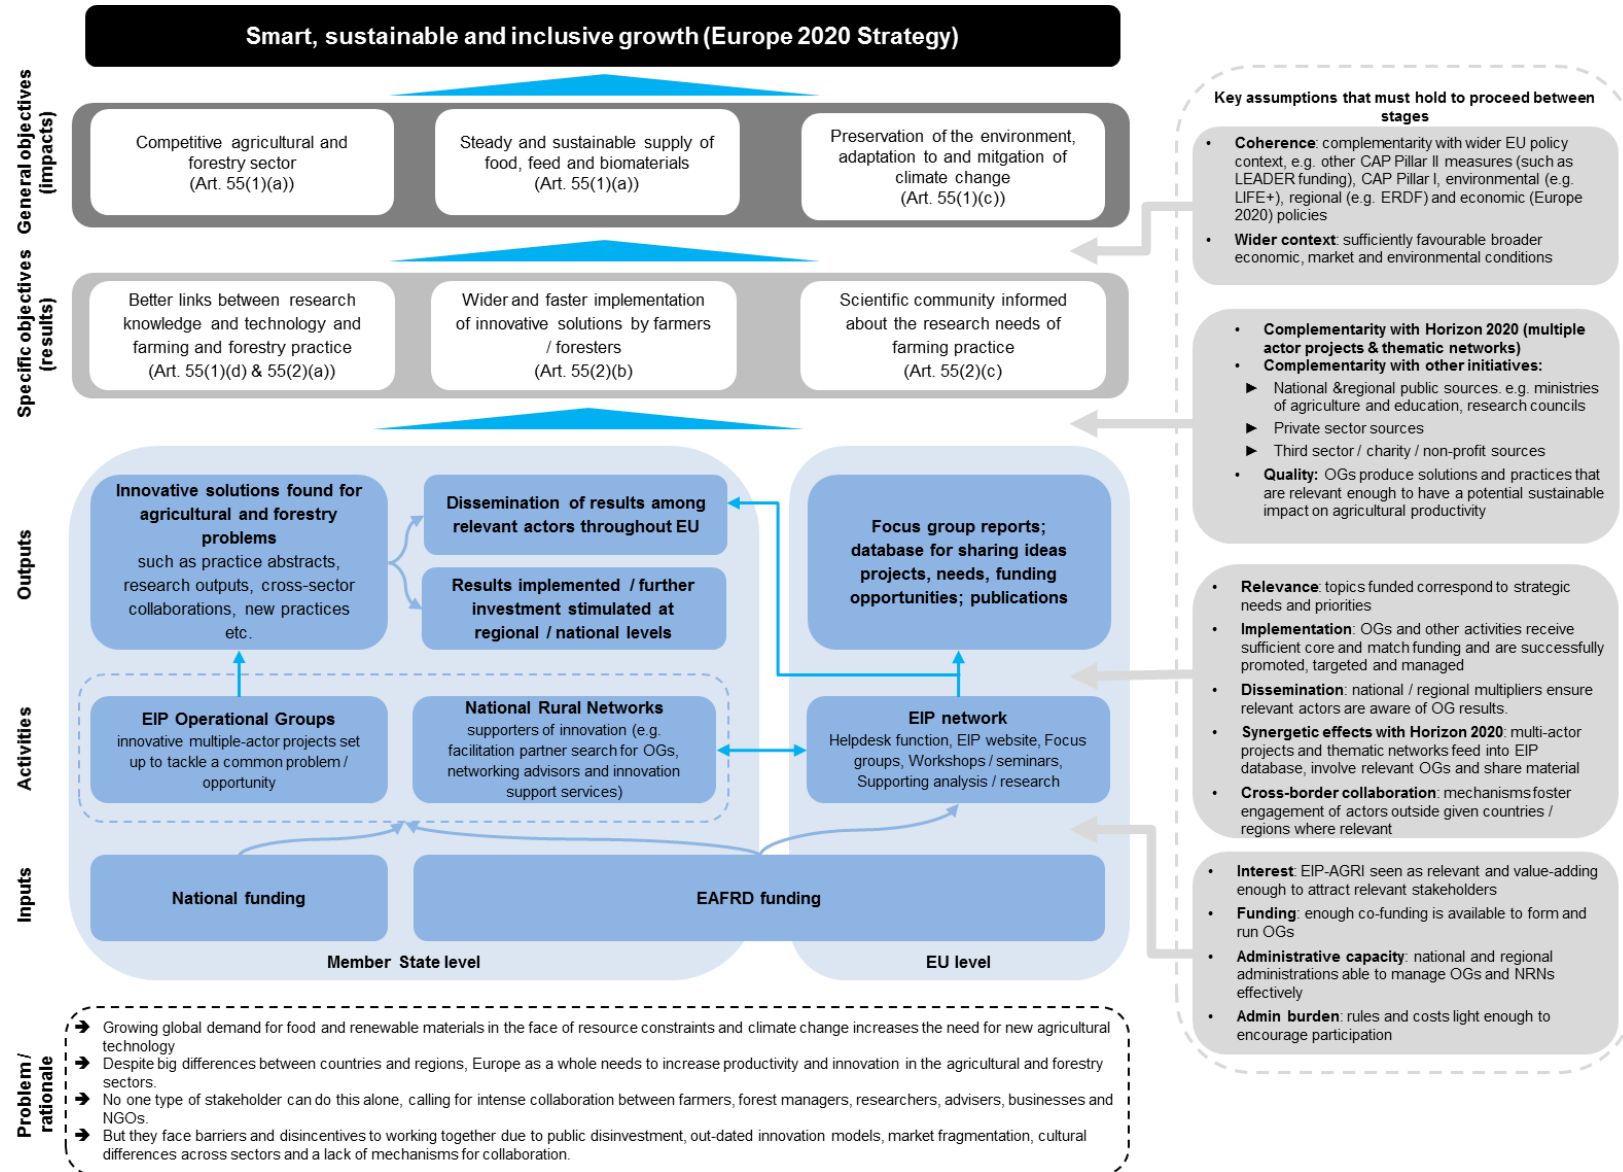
Smart, sustainable and inclusive growth (Europe 2020 Strategy)

General objectives (impacts)

Competitive agricultural and forestry sector (Art. 55(1)(a))

Steady and sustainable supply of food, feed and biomaterials (Art. 55(1)(a))

Preservation of the environment, adaptation to and mitgation of climate change (Art. 55(1)(c))

Specific objectives (results)

Better links between research knowledge and technology and farming and forestry practice (Art. 55(1)(d) & 55(2)(a))

Wider and faster implementation of innovative solutions by farmers / foresters (Art. 55(2)(b)

Scientific community informed about the research needs of farming practice (Art. 55(2)(c)

Outputs

Innovative solutions found for agricultural and forestry problems such as practice abstracts, research outputs, cross-sector collaborations, new practices etc.

Dissemination of results among relevant actors throughout EU

Results implemented / further investment stimulated at regional / national levels

Focus group reports; database for sharing ideas projects, needs, funding opportunities; publications

Activities

EIP Operational Groups
innovative multiple-actor projects set up to tackle a common problem / opportunity

National Rural Networks
supporters of innovation (e.g. facilitation partner search for OGs, networking advisors and innovation support services)

EIP network
Helpdesk function, EIP website, Focus groups, Workshops / seminars, Supporting analysis / research

Inputs

National funding

EAFRD funding

Member State level

EU level

Key assumptions that must hold to proceed between stages

• Coherence: complementarity with wider EU policy context, e.g. other CAP Pillar II measures (such as LEADER funding), CAP Pillar I, environmental (e.g. LIFE+), regional (e.g. ERDF) and economic (Europe 2020) policies
• Wider context: sufficiently favourable broader economic, market and environmental conditions

• Complementarity with Horizon 2020 (multiple actor projects & thematic networks)
• Complementarity with other initiatives:
► National &regional public sources. e.g. ministries of agriculture and education, research councils
► Private sector sources
► Third sector / charity / non-profit sources
• Quality: OGs produce solutions and practices that are relevant enough to have a potential sustainable impact on agricultural productivity

• Relevance: topics funded correspond to strategic needs and priorities
• Implementation: OGs and other activities receive sufficient core and match funding and are successfully promoted, targeted and managed
• Dissemination: national / regional multipliers ensure relevant actors are aware of OG results.
• Synergetic effects with Horizon 2020: multi-actor projects and thematic networks feed into EIP database, involve relevant OGs and share material
• Cross-border collaboration: mechanisms foster engagement of actors outside given countries / regions where relevant

• Interest: EIP-AGRI seen as relevant and value-adding enough to attract relevant stakeholders
• Funding: enough co-funding is available to form and run OGs
• Administrative capacity: national and regional administrations able to manage OGs and NRNs effectively
• Admin burden: rules and costs light enough to encourage participation

Problem / rationale

➔ Growing global demand for food and renewable materials in the face of resource constraints and climate change increases the need for new agricultural technology
➔ Despite big differences between countries and regions, Europe as a whole needs to increase productivity and innovation in the agricultural and forestry sectors.
➔ No one type of stakeholder can do this alone, calling for intense collaboration between farmers, forest managers, researchers, advisers, businesses and NGOs.
➔ But they face barriers and disincentives to working together due to public disinvestment, out-dated innovation models, market fragmentation, cultural differences across sectors and a lack of mechanisms for collaboration.